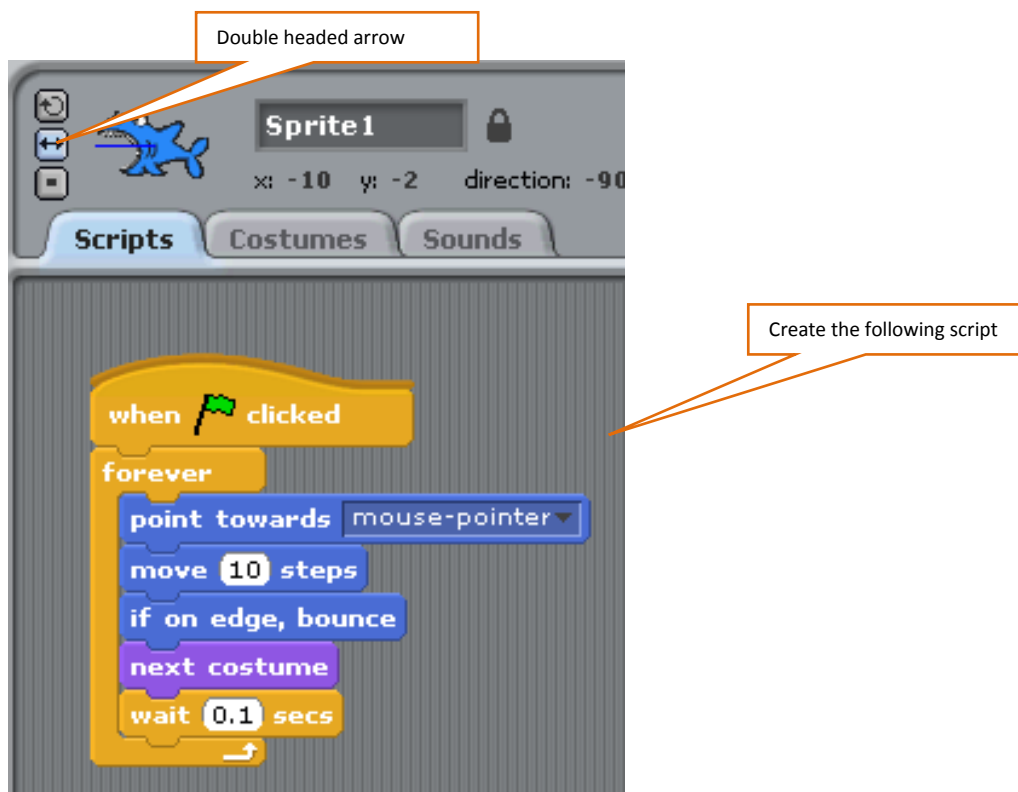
Double headed arrow

Sprite1

x: -10 y: -2 direction: -90

Scripts Costumes Sounds

Create the following script

when clicked

forever

point towards mouse-pointer

move 10 steps

if on edge, bounce

next costume

wait 0.1 secs